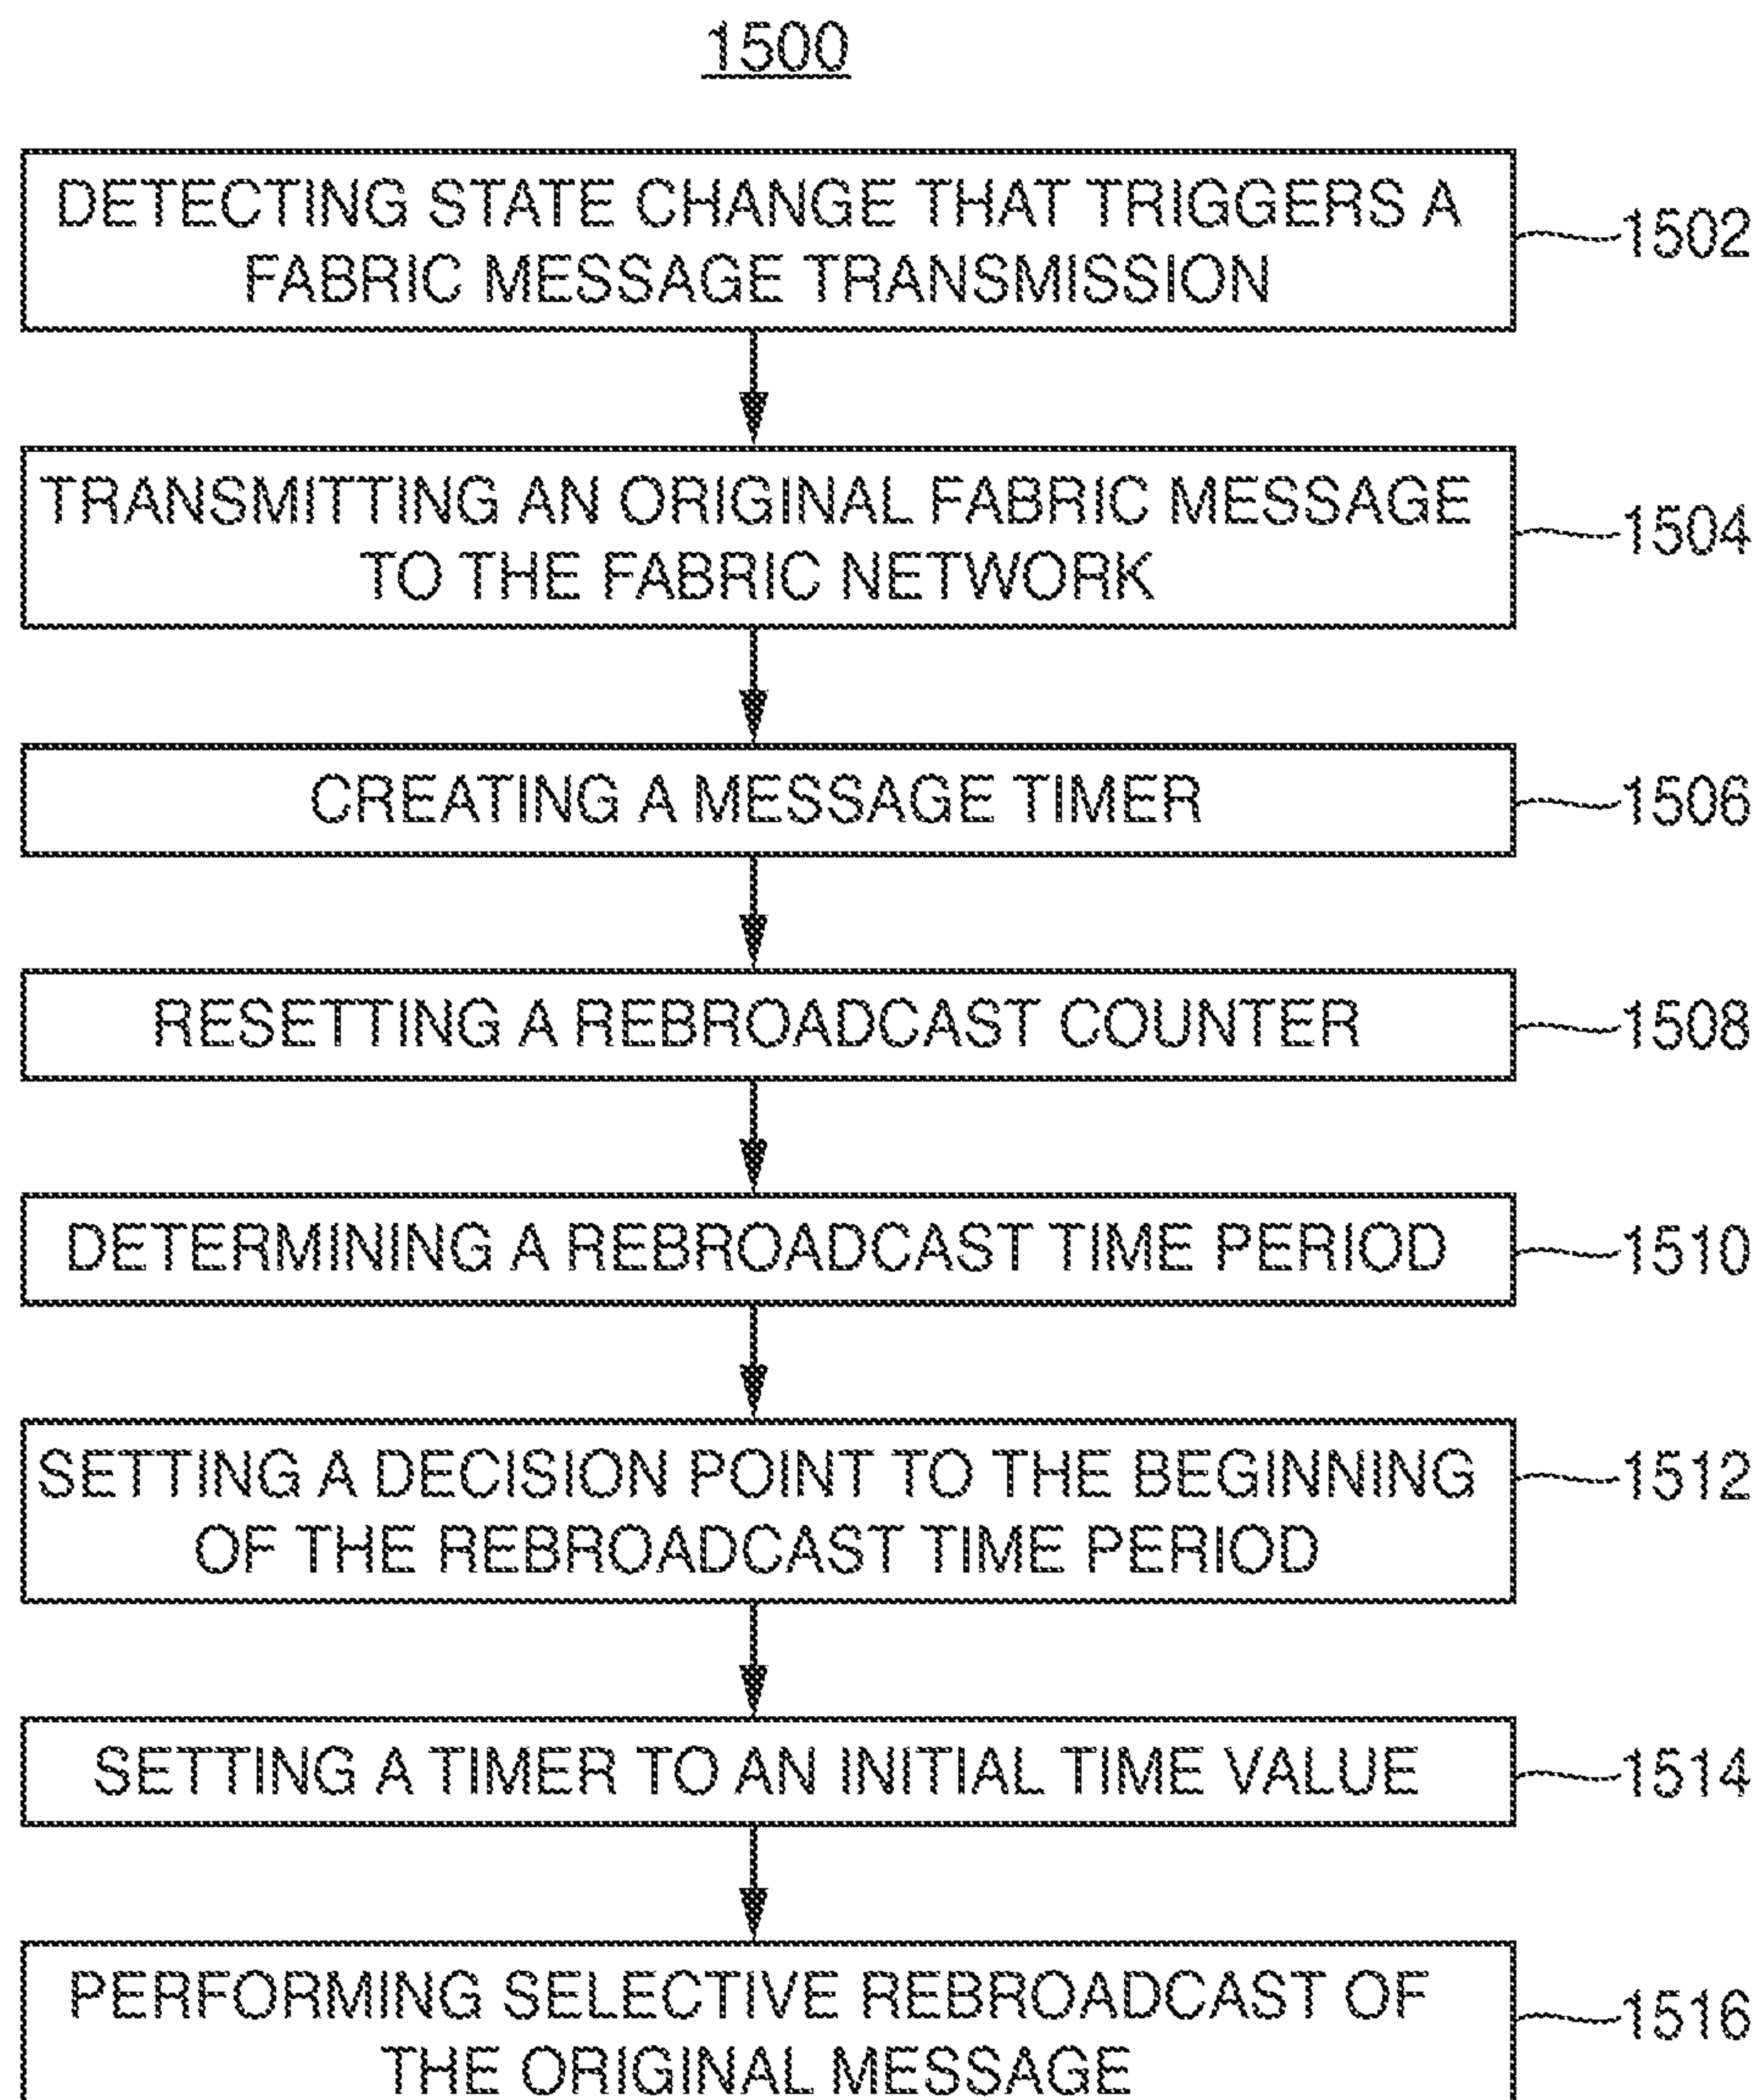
1500

DETECTING STATE CHANGE THAT TRIGGERS A FABRIC MESSAGE TRANSMISSION

1502

TRANSMITTING AN ORIGINAL FABRIC MESSAGE TO THE FABRIC NETWORK

1504

CREATING A MESSAGE TIMER

1506

RESETTING A REBROADCAST COUNTER

1508

DETERMINING A REBROADCAST TIME PERIOD

1510

SETTING A DECISION POINT TO THE BEGINNING OF THE REBROADCAST TIME PERIOD

1512

SETTING A TIMER TO AN INITIAL TIME VALUE

1514

PERFORMING SELECTIVE REBROADCAST OF THE ORIGINAL MESSAGE

1516